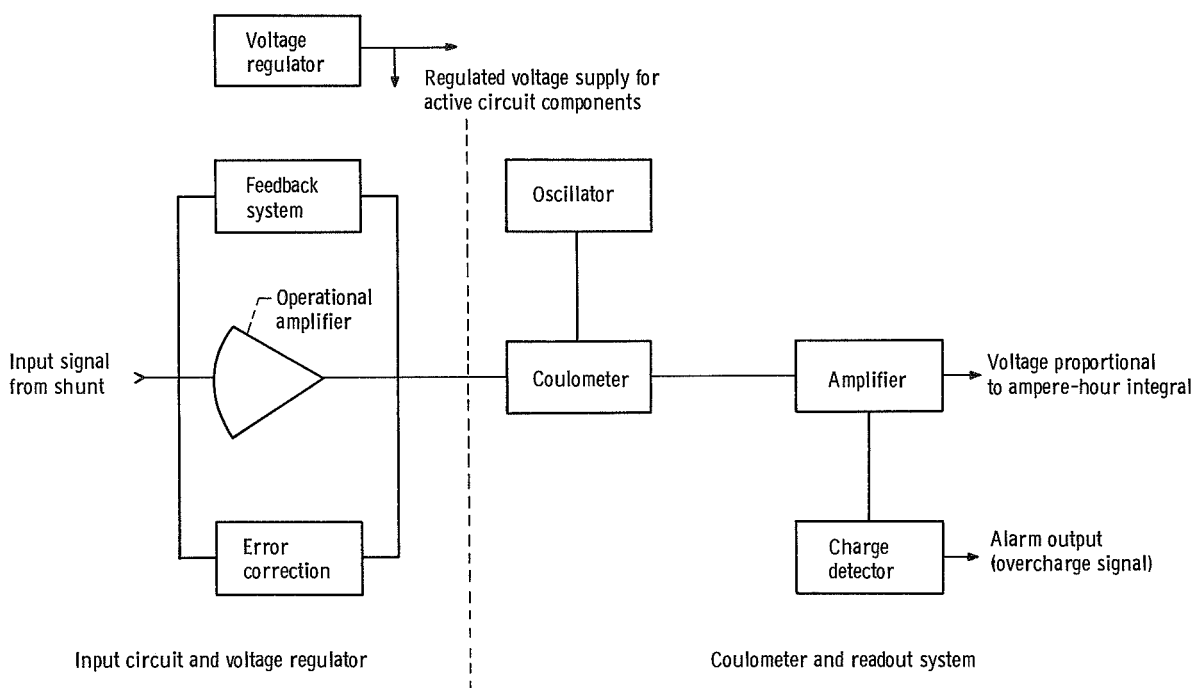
Voltage regulator

Regulated voltage supply for active circuit components

Feedback system

Oscillator

Operational amplifier

Input signal from shunt

Coulometer

Amplifier

Voltage proportional to ampere-hour integral

Error correction

Charge detector

Alarm output (overcharge signal)

Input circuit and voltage regulator

Coulometer and readout system